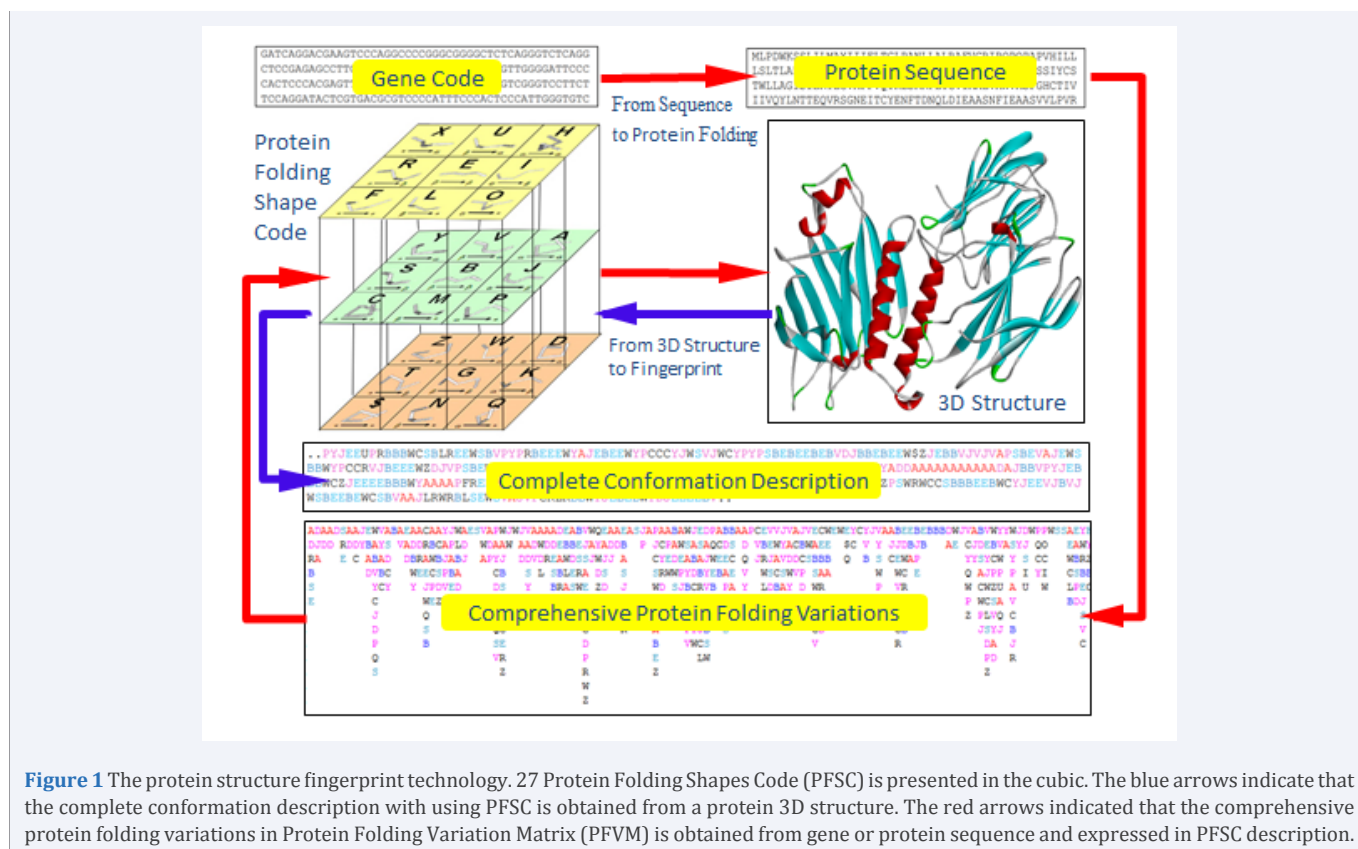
GATCAGGACGAAGTCCCAGGCCCCGGGCGGGGCTCTCAGGGTCTCAGG
CTCCGAGAGCCTT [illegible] GTTGGGGATTCCC
CACTCCCACGAGT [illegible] GTCGGGTCCTTCT
TCCAGGATACTCGTGACGCGTCCCCATTTCCCACTCCCATTGGGTGTC

Gene Code

MLPDWKS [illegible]
LSLTLA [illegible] SSIYCS
TWLLAG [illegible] GHCTIV
IIVQYLNTTEQVRSGNEITCYENFTDNQLDIEAASNFIEAASVVLPVR

Protein Sequence

From Sequence to Protein Folding

Protein Folding Shape Code

X U H
R E I
F L O
Y V A
S B J
C M P
Z W D
T G K
$ N Q

From 3D Structure to Fingerprint

3D Structure

..PYJEEUPRBBBWCSBLREEWSBVPYPRBEEEWYAJEBEEWYPCCCYJWSVJWCYPYPSBEBEEBEBVDJBBEBEEWSZJEBBVJVJVAPSBEVAJEWS
BBWYPCCRVJBEEEWZDJVPSBE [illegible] YADDAAAAAAAAAAADAJBBVPYJEB
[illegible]CZJEEEEBBBWYAAAAPFRE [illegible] ZPSWRWCCSBBBEEBWCYJEEVJBVJ
WSBEEBEWCSBVAAJLRWRBLSE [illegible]

Complete Conformation Description

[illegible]

Comprehensive Protein Folding Variations

Figure 1 The protein structure fingerprint technology. 27 Protein Folding Shapes Code (PFSC) is presented in the cubic. The blue arrows indicate that the complete conformation description with using PFSC is obtained from a protein 3D structure. The red arrows indicated that the comprehensive protein folding variations in Protein Folding Variation Matrix (PFVM) is obtained from gene or protein sequence and expressed in PFSC description.